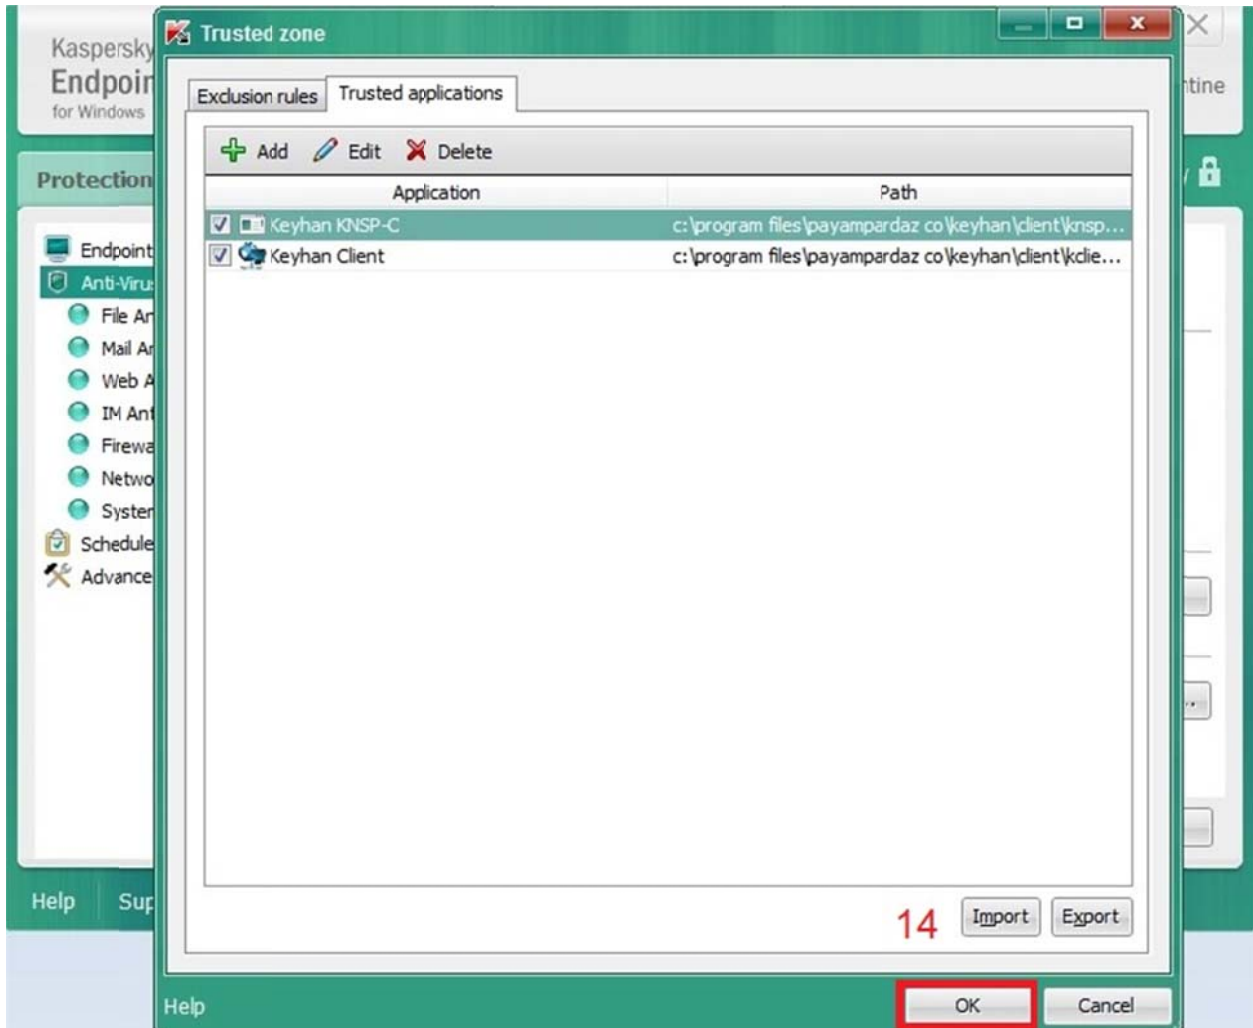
Kaspersky
Endpoin
for Windows

Protection

Endpoint
Anti-Viru
File An
Mail An
Web A
IM Ant
Firewa
Netwo
Syster
Schedule
Advance

Help Sup

ntine

Trusted zone

Exclusion rules | Trusted applications

Add Edit Delete

| Application | Path |
|---|---|
| Keyhan KNSP-C | c:\program files\payampardaz co\keyhan\client\knsp... |
| Keyhan Client | c:\program files\payampardaz co\keyhan\client\kclie... |

14 Import Export

Help OK Cancel